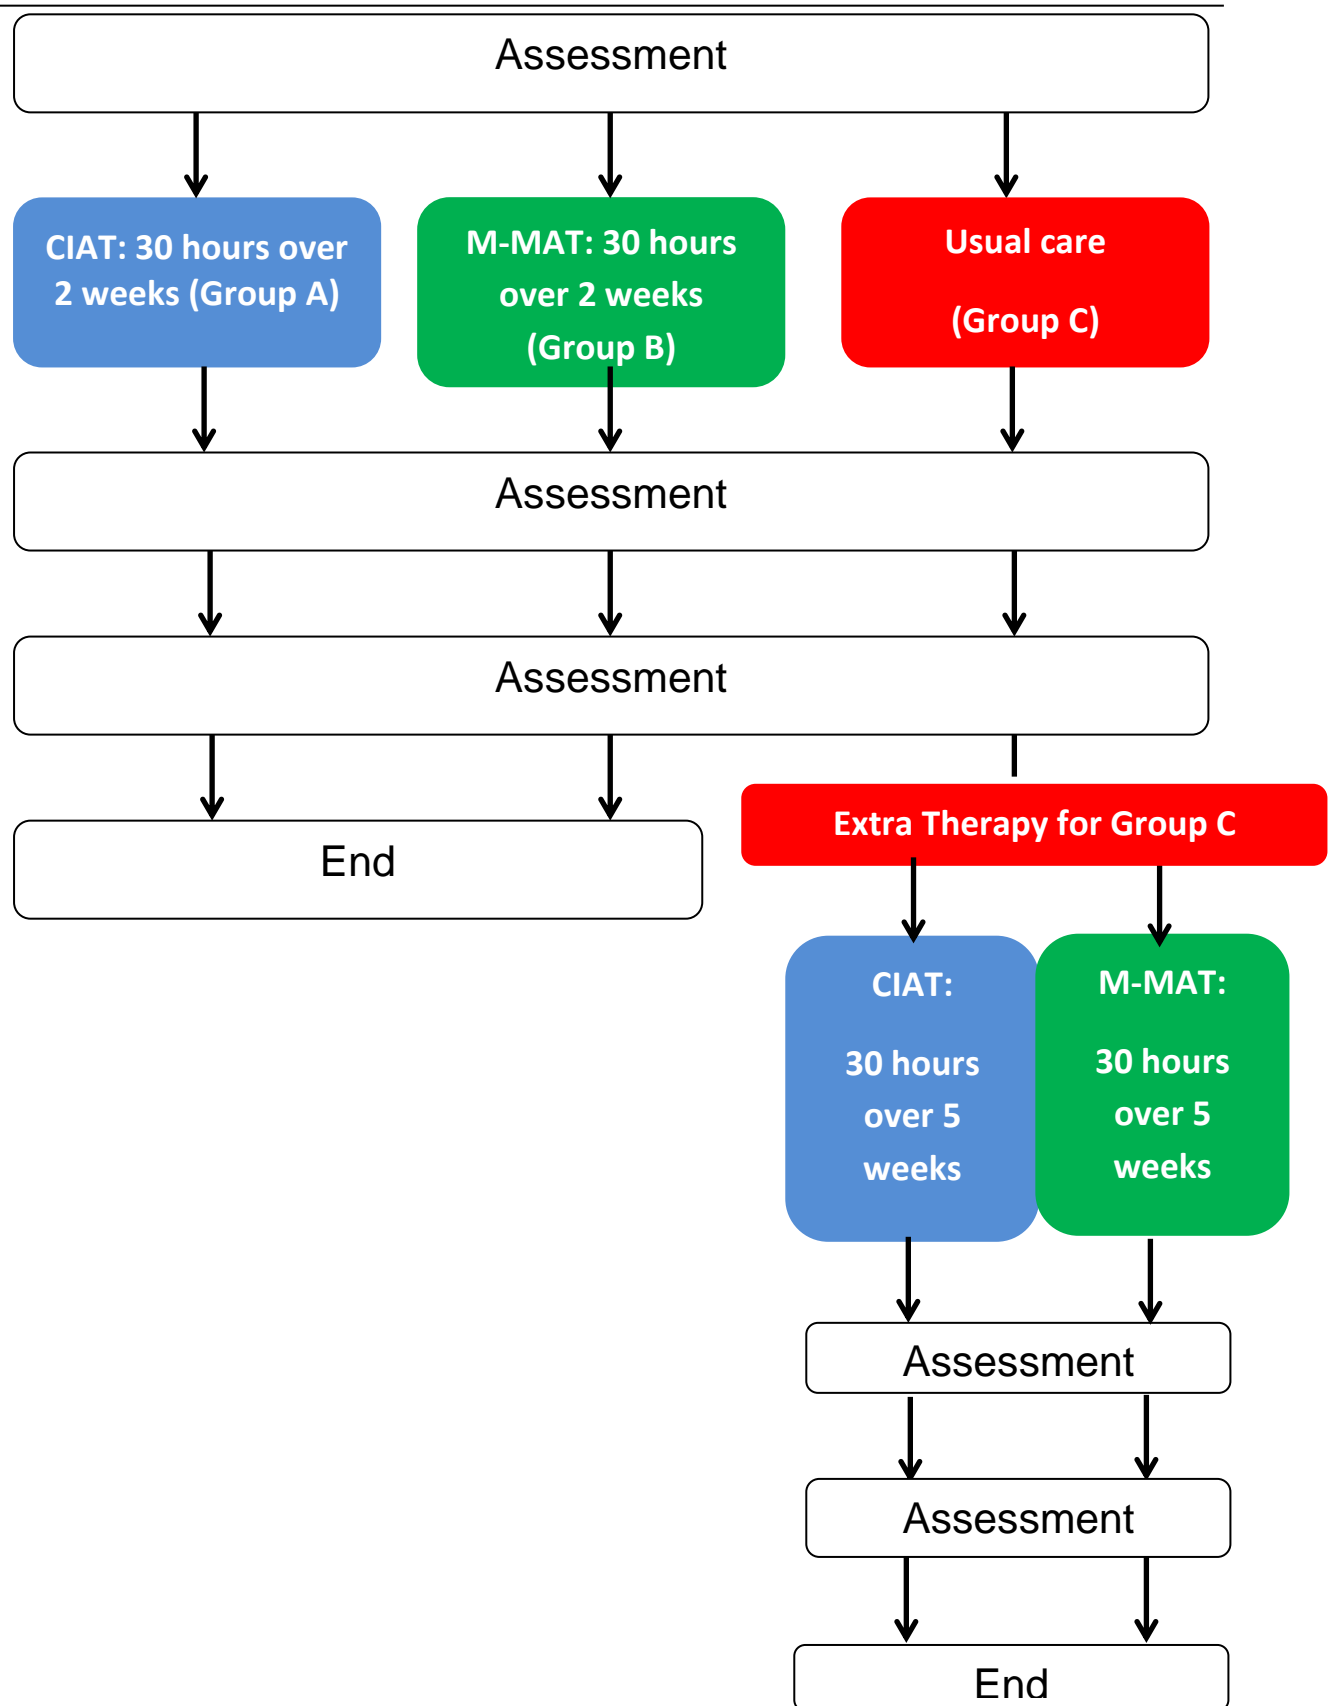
Assessment

CIAT: 30 hours over 2 weeks (Group A)

M-MAT: 30 hours over 2 weeks (Group B)

Usual care

(Group C)

Assessment

Assessment

End

Extra Therapy for Group C

CIAT:

30 hours over 5 weeks

M-MAT:

30 hours over 5 weeks

Assessment

Assessment

End